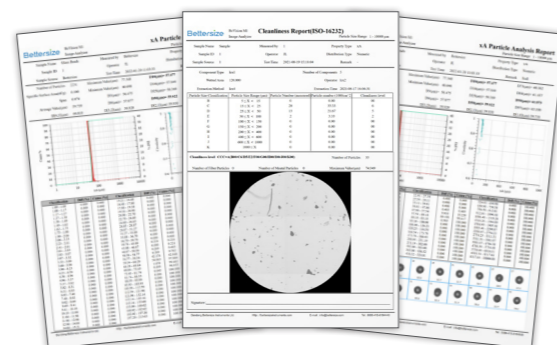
Bettersize

Cleanliness Report(ISO-16232)

Sample Name

Sample ID

Sample Source

Component Type

Wetted Area

Extraction Method

Cleanliness level

Signature

Bettersize

sA Particle

Bettersize

sA Particle Analysis Report

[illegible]